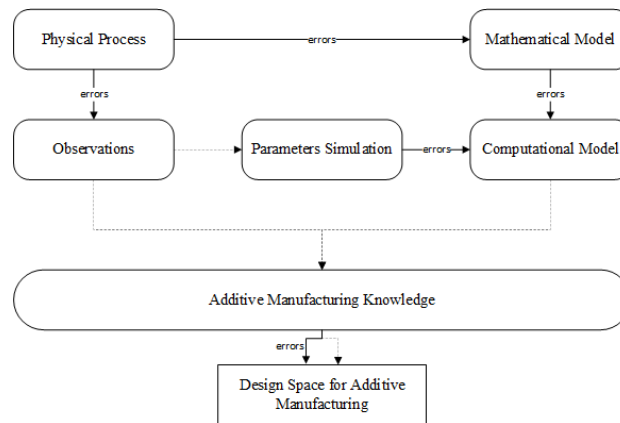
Physical Process

errors

Mathematical Model

errors

errors

Observations

Parameters Simulation

errors

Computational Model

Additive Manufacturing Knowledge

errors

Design Space for Additive Manufacturing